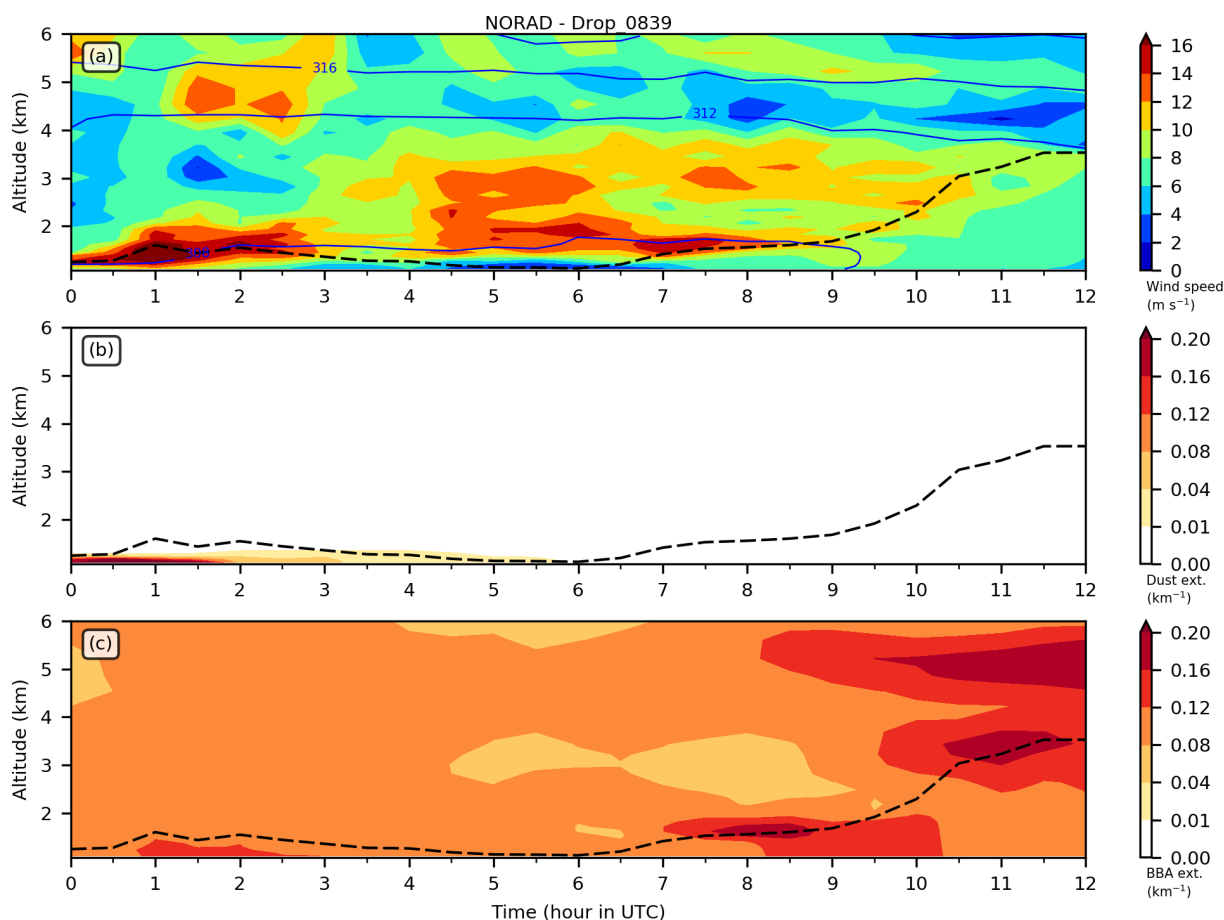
NORAD - Drop_0839

(a)

316

312

308

Altitude (km)

6
5
4
3
2

0 1 2 3 4 5 6 7 8 9 10 11 12

16
14
12
10
8
6
4
2
0

Wind speed ($m\ s^{-1}$)

(b)

Altitude (km)

6
5
4
3
2

0 1 2 3 4 5 6 7 8 9 10 11 12

0.20
0.16
0.12
0.08
0.04
0.01
0.00

Dust ext. ($km^{-1}$)

(c)

Altitude (km)

6
5
4
3
2

0 1 2 3 4 5 6 7 8 9 10 11 12

Time (hour in UTC)

0.20
0.16
0.12
0.08
0.04
0.01
0.00

BBA ext. ($km^{-1}$)